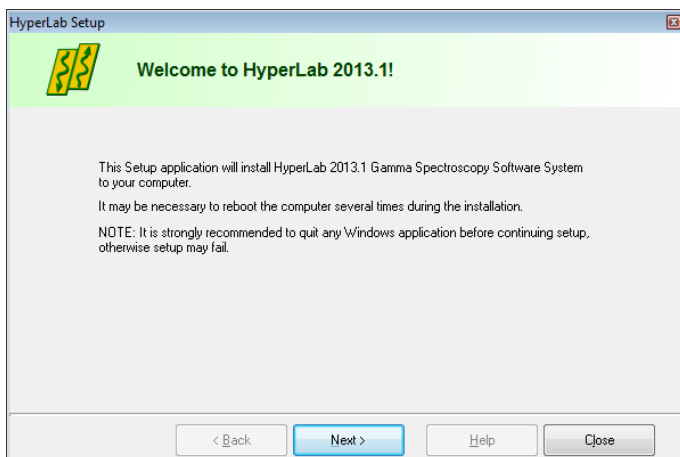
HyperLab Setup

Welcome to HyperLab 2013.1!

This Setup application will install HyperLab 2013.1 Gamma Spectroscopy Software System to your computer.

It may be necessary to reboot the computer several times during the installation.

NOTE: It is strongly recommended to quit any Windows application before continuing setup, otherwise setup may fail.

< Back

Next >

Help

Close